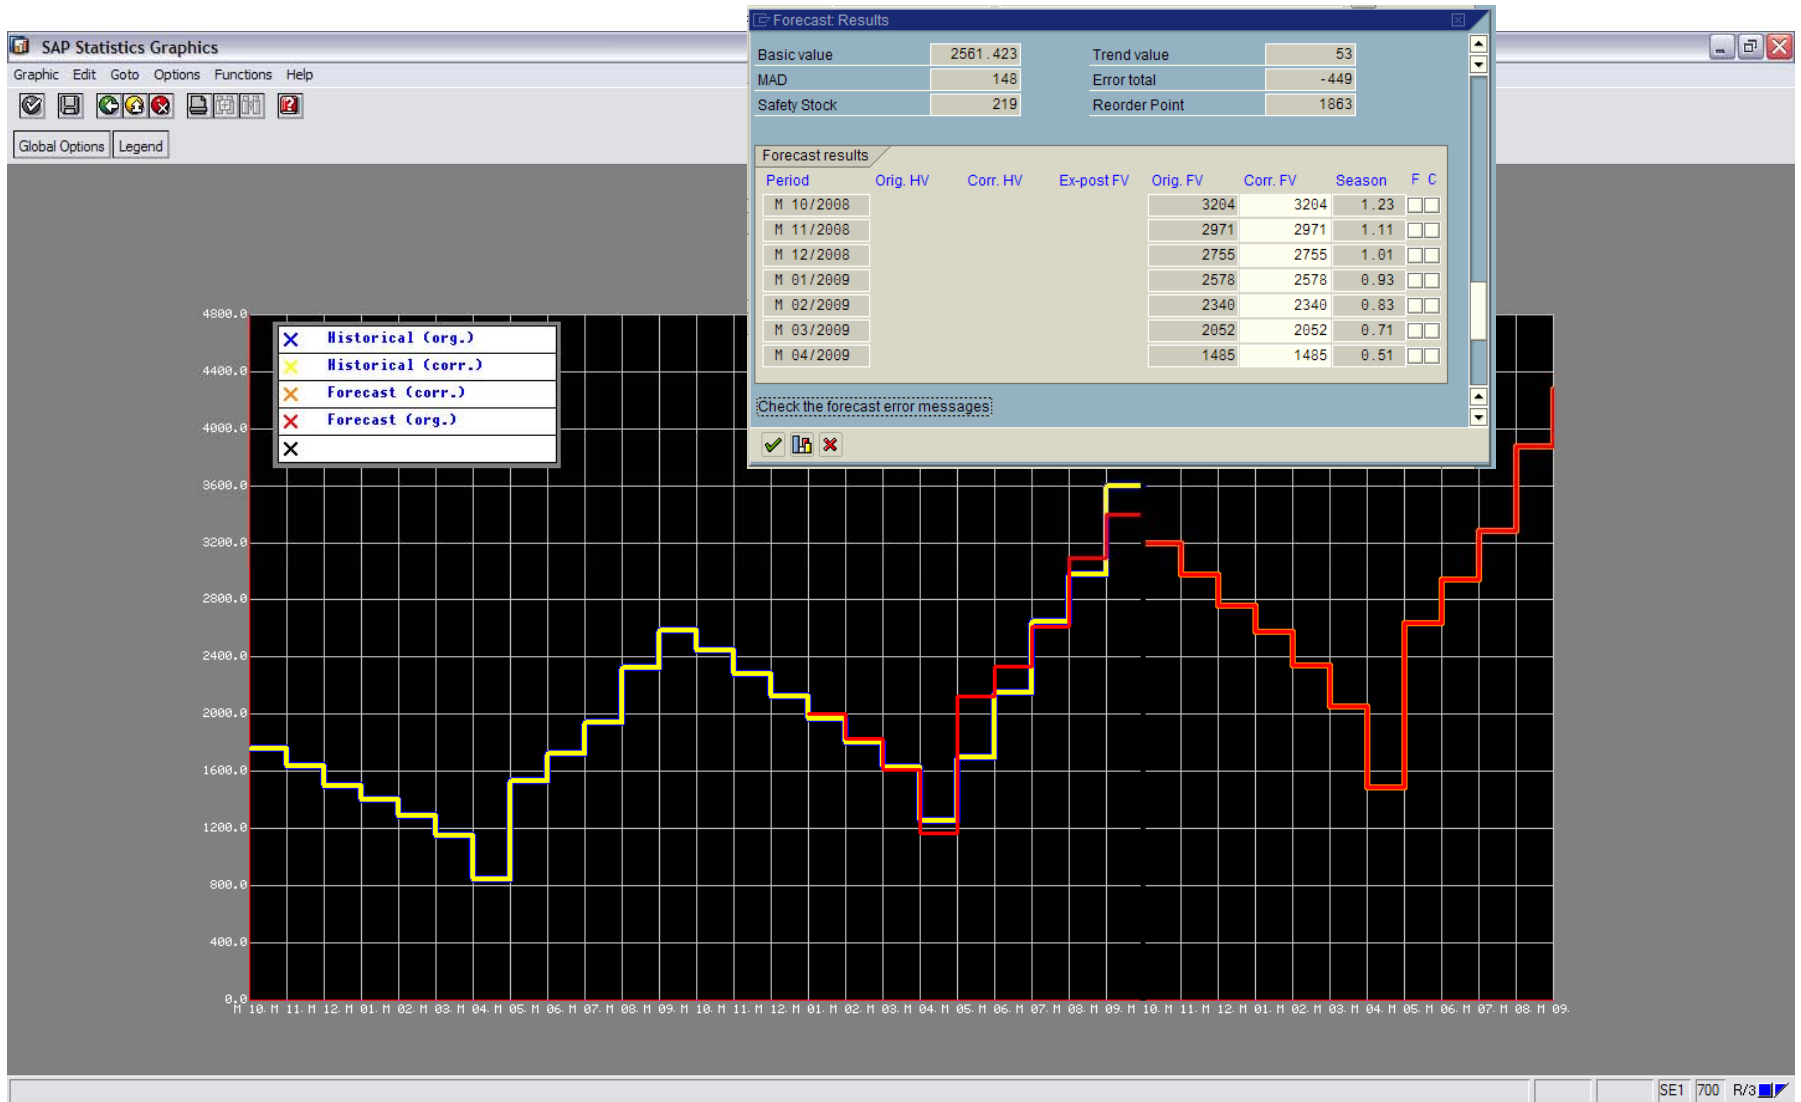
SAP Statistics Graphics

Graphic Edit Goto Options Functions Help

Global Options Legend

Forecast: Results

Basic value 2561.423
MAD 148
Safety Stock 219

Trend value 53
Error total -449
Reorder Point 1863

Forecast results

| Period | Orig. HV | Corr. HV | Ex-post FV | Orig. FV | Corr. FV | Season | F | C |
|---|---|---|---|---|---|---|---|---|
| M 10/2008 | | | | 3204 | 3204 | 1.23 | | |
| M 11/2008 | | | | 2971 | 2971 | 1.11 | | |
| M 12/2008 | | | | 2755 | 2755 | 1.01 | | |
| M 01/2009 | | | | 2578 | 2578 | 0.93 | | |
| M 02/2009 | | | | 2340 | 2340 | 0.83 | | |
| M 03/2009 | | | | 2052 | 2052 | 0.71 | | |
| M 04/2009 | | | | 1485 | 1485 | 0.51 | | |

Check the forecast error messages

Historical (org.)
Historical (corr.)
Forecast (corr.)
Forecast (org.)

4800.0
4400.0
4000.0
3600.0
3200.0
2800.0
2400.0
2000.0
1600.0
1200.0
800.0
400.0
0.0

M 10. M 11. M 12. M 01. M 02. M 03. M 04. M 05. M 06. M 07. M 08. M 09. M 10. M 11. M 12. M 01. M 02. M 03. M 04. M 05. M 06. M 07. M 08. M 09. M 10. M 11. M 12. M 01. M 02. M 03. M 04. M 05. M 06. M 07. M 08. M 09.

SE1 700 R/3